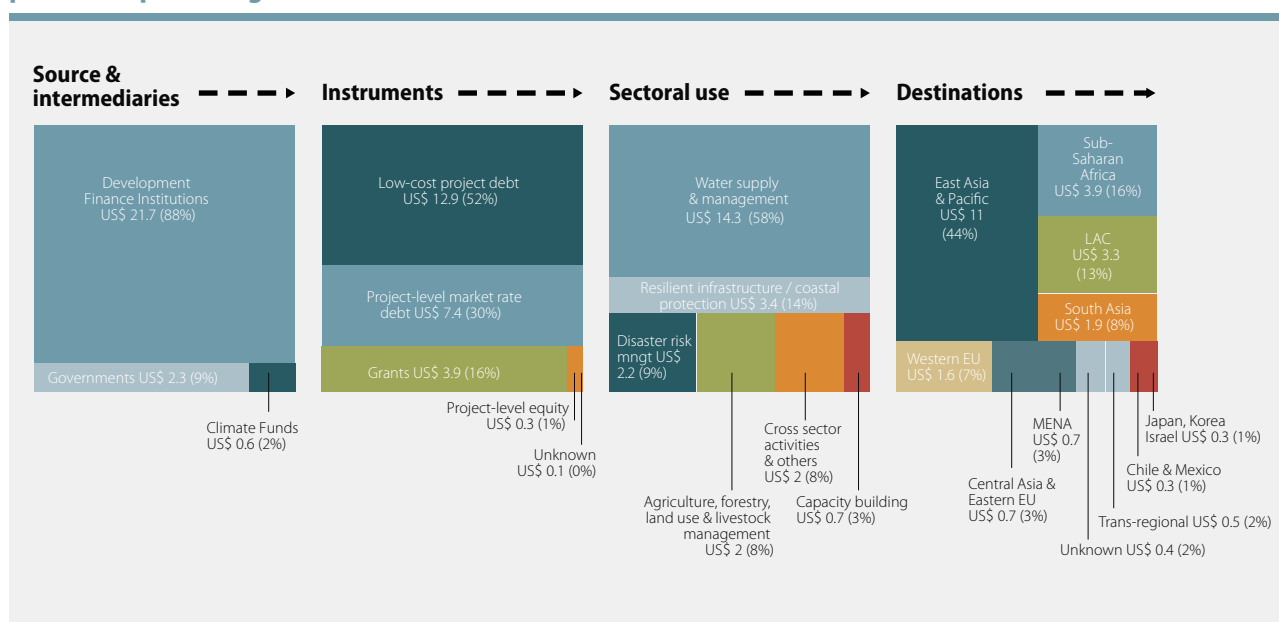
Source & intermediaries

Instruments

Sectoral use

Destinations

Development Finance Institutions US$ 21.7 (88%)

Governments US$ 2.3 (9%)

Climate Funds US$ 0.6 (2%)

Low-cost project debt US$ 12.9 (52%)

Project-level market rate debt US$ 7.4 (30%)

Grants US$ 3.9 (16%)

Project-level equity US$ 0.3 (1%)

Unknown US$ 0.1 (0%)

Water supply & management US$ 14.3 (58%)

Resilient infrastructure / coastal protection US$ 3.4 (14%)

Disaster risk mngt US$ 2.2 (9%)

Cross sector activities & others US$ 2 (8%)

Agriculture, forestry, land use & livestock management US$ 2 (8%)

Capacity building US$ 0.7 (3%)

East Asia & Pacific US$ 11 (44%)

Sub-Saharan Africa US$ 3.9 (16%)

LAC US$ 3.3 (13%)

South Asia US$ 1.9 (8%)

Western EU US$ 1.6 (7%)

MENA US$ 0.7 (3%)

Central Asia & Eastern EU US$ 0.7 (3%)

Japan, Korea Israel US$ 0.3 (1%)

Chile & Mexico US$ 0.3 (1%)

Trans-regional US$ 0.5 (2%)

Unknown US$ 0.4 (2%)